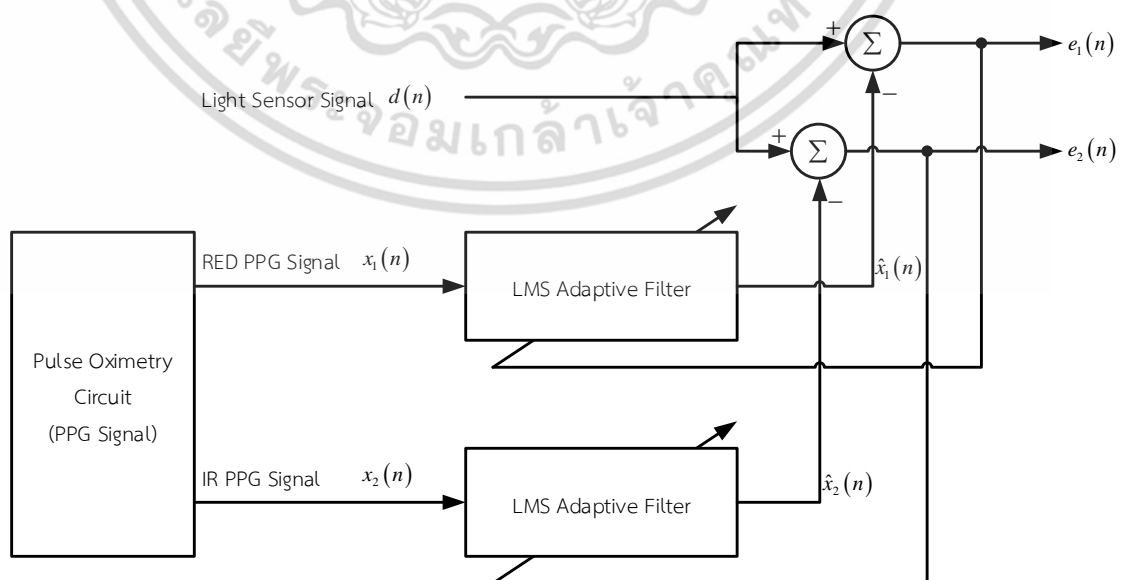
Light Sensor Signal $d(n)$

+ $\Sigma$ –

$e_1(n)$

+ $\Sigma$ –

$e_2(n)$

RED PPG Signal $x_1(n)$

LMS Adaptive Filter

$\hat{x}_1(n)$

Pulse Oximetry Circuit (PPG Signal)

IR PPG Signal $x_2(n)$

LMS Adaptive Filter

$\hat{x}_2(n)$